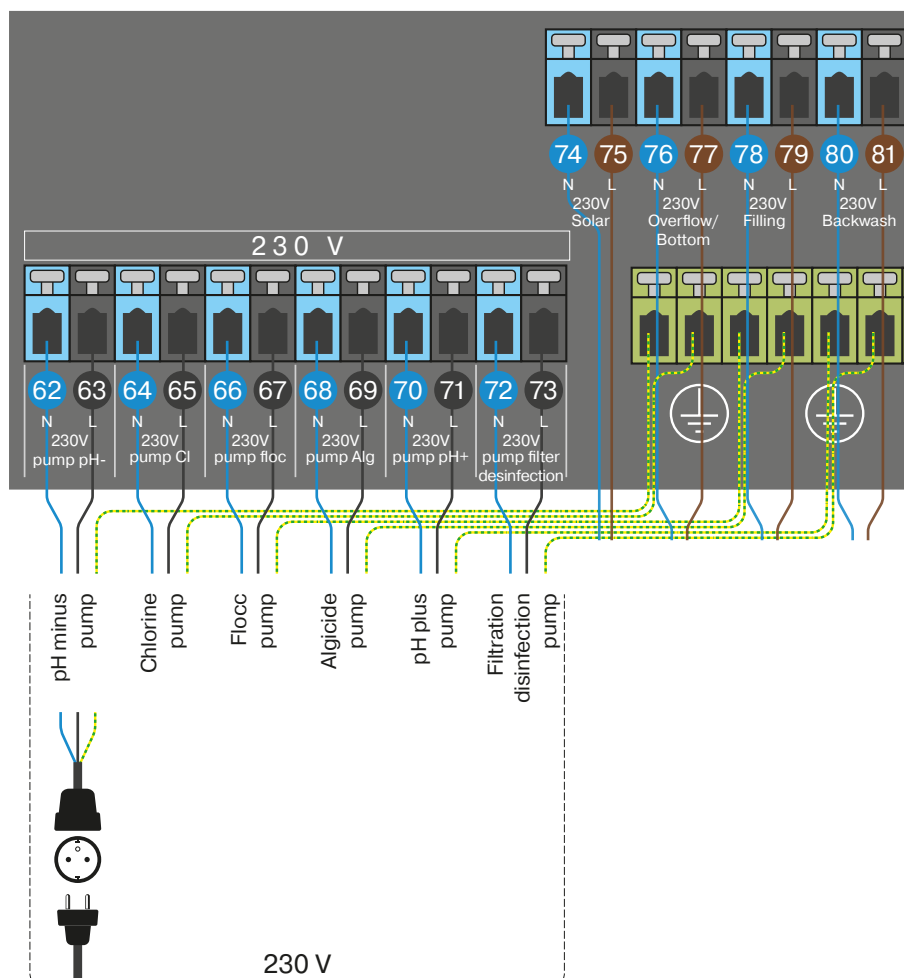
74 N 75 L 76 N 77 L 78 N 79 L 80 N 81 L

230V Solar

230V Overflow/ Bottom

230V Filling

230V Backwash

230 V

62 N 63 L 64 N 65 L 66 N 67 L 68 N 69 L 70 N 71 L 72 N 73 L

230V pump pH-

230V pump Cl

230V pump floc

230V pump Alg

230V pump pH+

230V pump filter desinfection

pH minus pump

Chlorine pump

Flocc pump

Algicide pump

pH plus pump

Filtration disinfection pump

230 V